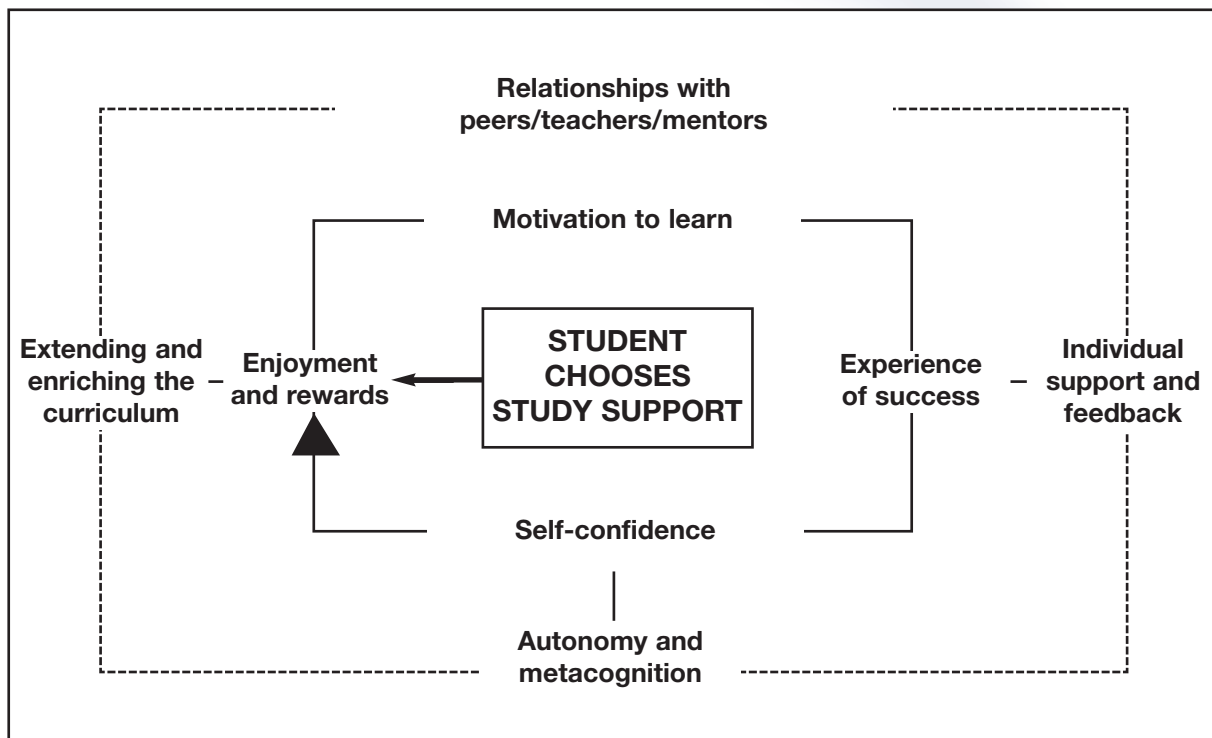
Relationships with peers/teachers/mentors

Motivation to learn

Extending and enriching the curriculum

Enjoyment and rewards

STUDENT CHOOSES STUDY SUPPORT

Experience of success

Individual support and feedback

Self-confidence

Autonomy and metacognition